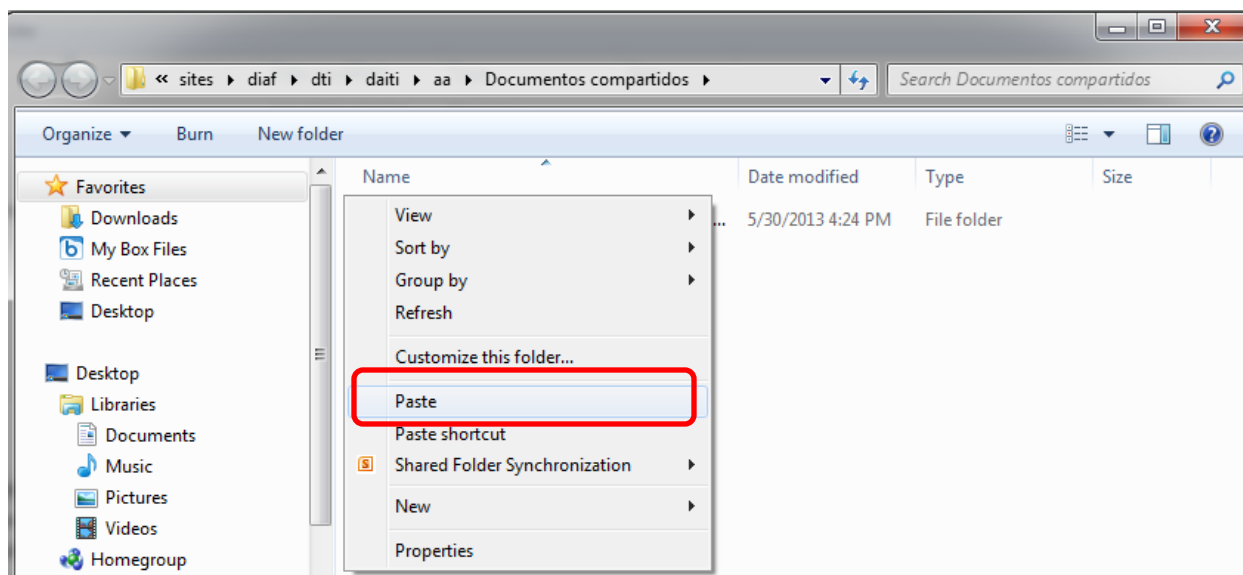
« sites ▸ diaf ▸ dti ▸ daiti ▸ aa ▸ Documentos compartidos ▸

Search Documentos compartidos

Organize ▾ Burn New folder

Favorites
Downloads
My Box Files
Recent Places
Desktop

Desktop
Libraries
Documents
Music
Pictures
Videos
Homegroup

| Name | Date modified | Type | Size |
|---|---|---|---|
| ... | 5/30/2013 4:24 PM | File folder | |

View
Sort by
Group by
Refresh
Customize this folder...
Paste
Paste shortcut
Shared Folder Synchronization
New
Properties